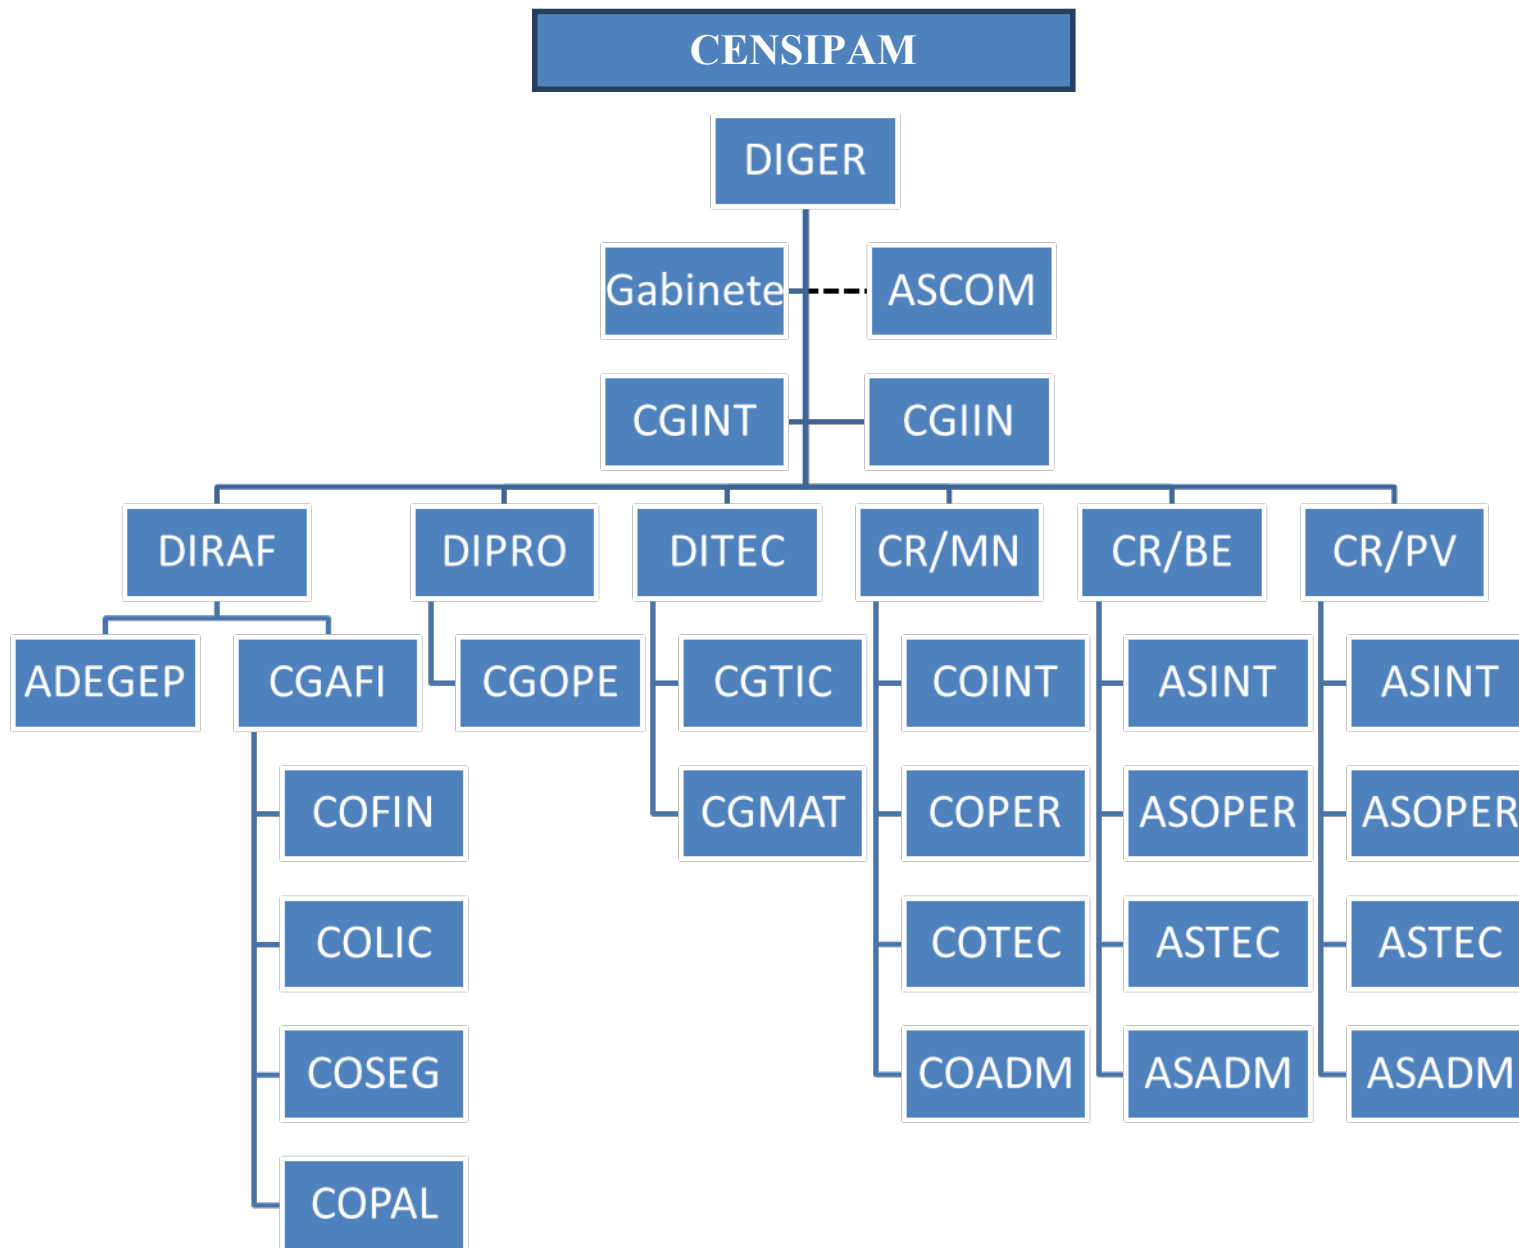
CENSIPAM

DIGER

Gabinete

ASCOM

CGINT

CGIIN

DIRAF

DIPRO

DITEC

CR/MN

CR/BE

CR/PV

ADEGEP

CGAFI

COFIN

COLIC

COSEG

COPAL

CGOPE

CGTIC

CGMAT

COINT

COPER

COTEC

COADM

ASINT

ASOPER

ASTEC

ASADM

ASINT

ASOPER

ASTEC

ASADM